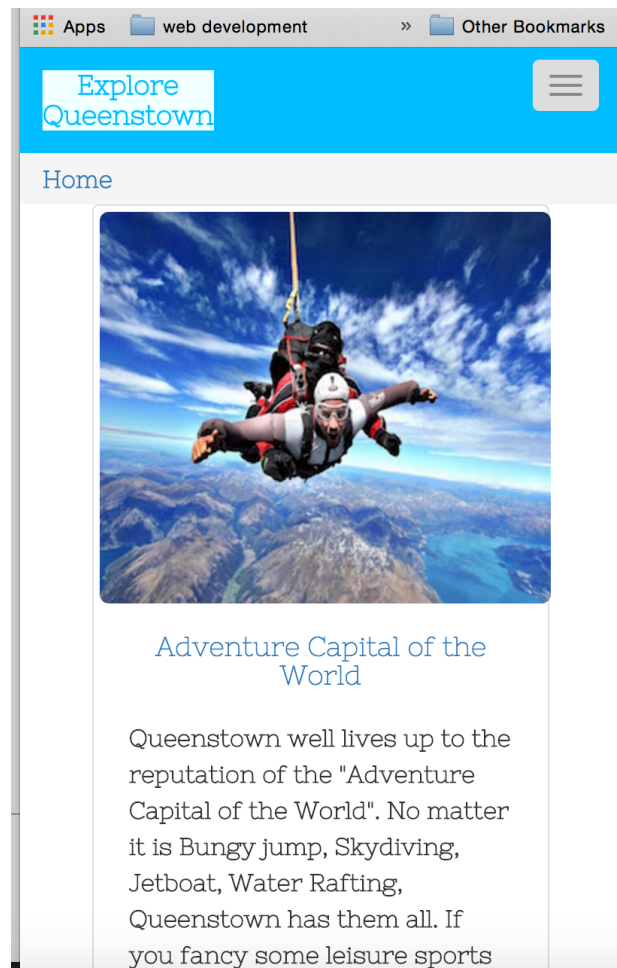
Apps web development » Other Bookmarks

Explore Queenstown

Home

Adventure Capital of the World

Queenstown well lives up to the reputation of the "Adventure Capital of the World". No matter it is Bungy jump, Skydiving, Jetboat, Water Rafting, Queenstown has them all. If you fancy some leisure sports